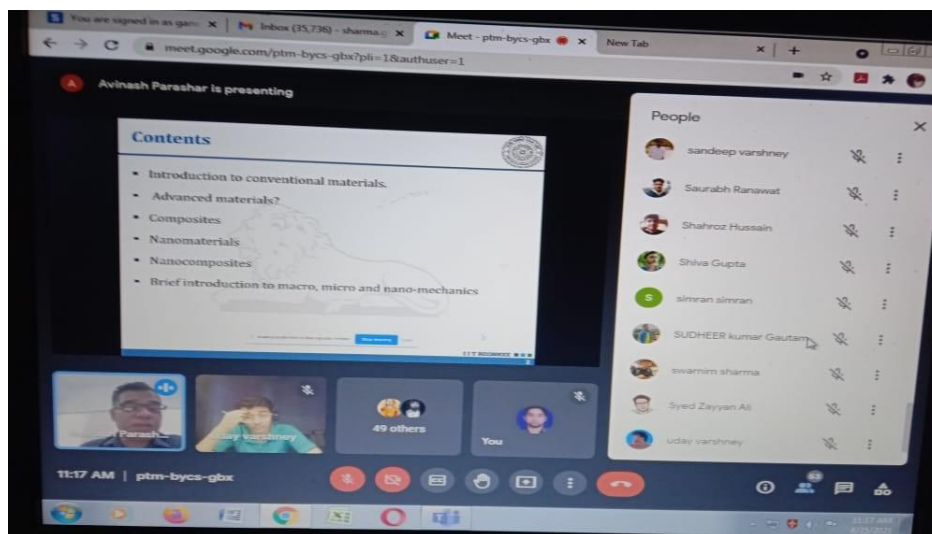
You are signed in as gan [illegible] ×
Inbox (35,736) - sharma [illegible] ×
Meet - ptm-bycs-gbx ×
New Tab ×
+

meet.google.com/ptm-bycs-gbx?pli=1&authuser=1

Avinash Parashar is presenting

Contents

- Introduction to conventional materials.
- Advanced materials?
- Composites
- Nanomaterials
- Nanocomposites
- Brief introduction to macro, micro and nano-mechanics

IIT ROORKEE

People

sandeep varshney
Saurabh Ranawat
Shahroz Hussain
Shiva Gupta
simran simran
SUDHEER kumar Gautam
swarnim sharma
Syed Zayyan Ali
uday varshney

Parash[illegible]
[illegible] varshney
49 others
You

11:17 AM | ptm-bycs-gbx

11:17 AM
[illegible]